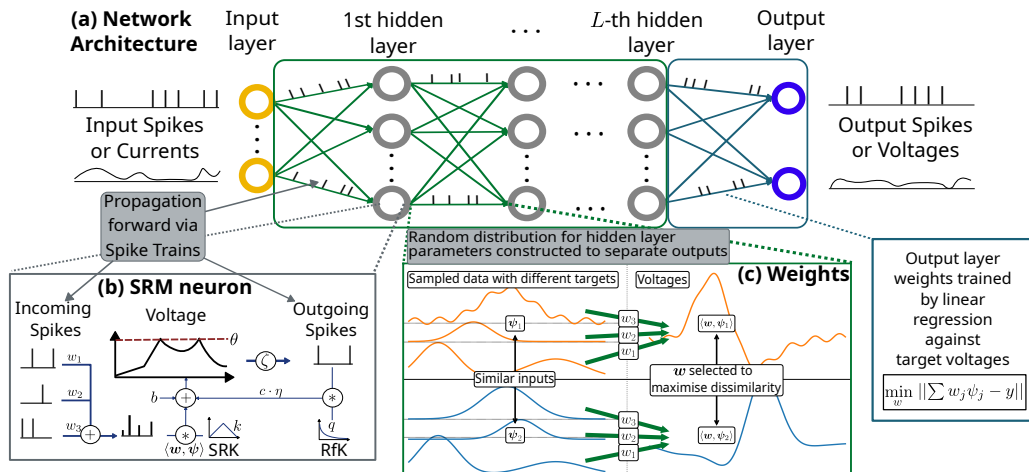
(a) Network Architecture

Input layer

1st hidden layer

. . .

$L$-th hidden layer

Output layer

Input Spikes or Currents

Output Spikes or Voltages

Propagation forward via Spike Trains

Random distribution for hidden layer parameters constructed to separate outputs

Output layer weights trained by linear regression against target voltages

$\min_{w} ||\sum w_j \psi_j - y||$

(b) SRM neuron

Incoming Spikes

Voltage

Outgoing Spikes

$\theta$

$\zeta$

$w_1$

$w_2$

$w_3$

$b$

$c \cdot \eta$

$q$

$k$

$\langle \boldsymbol{w}, \boldsymbol{\psi} \rangle$

SRK

RfK

(c) Weights

Sampled data with different targets

Voltages

$\boldsymbol{\psi}_1$

$\boldsymbol{\psi}_2$

$w_3$

$w_2$

$w_1$

$w_3$

$w_2$

$w_1$

$\langle \boldsymbol{w}, \boldsymbol{\psi}_1 \rangle$

$\langle \boldsymbol{w}, \boldsymbol{\psi}_2 \rangle$

Similar inputs

$\boldsymbol{w}$ selected to maximise dissimilarity